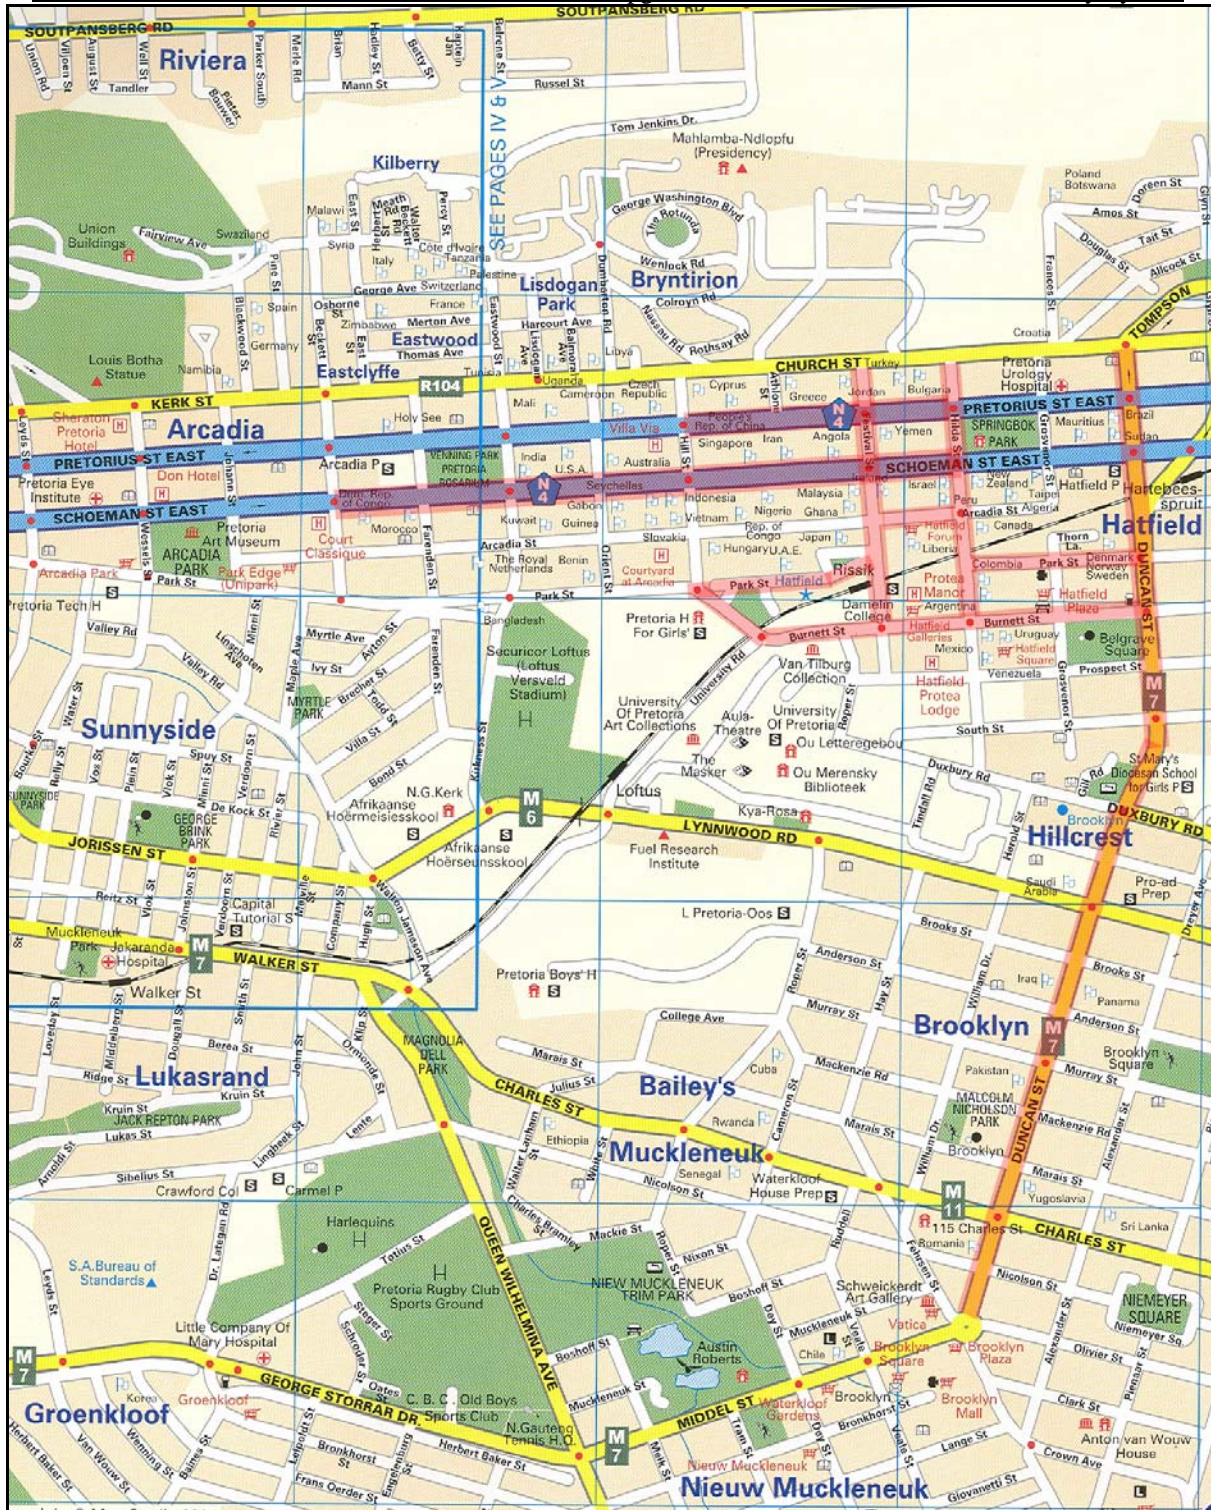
SOUTPANSBERG RD
SOUTPANSBERG RD
Riviera
Kilberry
SEE PAGES IV & V
Mahlamba-Ndlopfu (Presidency)
Tom Jenkins Dr
Russel St
Mann St
Tandler
Union Buildings
Fairview Ave
Swaziland
Malawi
Syria
Italy
Côte d'Ivoire
Tanzania
Palestine
George Ave
Switzerland
France
Spain
Germany
Zimbabwe
Merton Ave
Thomas Ave
Oshorne
Eastwood
Eastclyffe
Louis Botha Statue
Namibia
Lisdogan Park
Bryntirion
George Washington Blvd
The Rotunda
Wenlock Rd
Colroyn Rd
Rothsay Rd
Harcourt Ave
Libya
Uganda
Cameroon
Czech Republic
Cyprus
Greece
Jordan
Bulgaria
Turkey
CHURCH ST
R104
Tunisia
Mali
KERK ST
Sheraton Pretoria Hotel
Arcadia
Holy See
PRETORIUS ST EAST
Arcadia P
VENNING PARK PRETORIA ROSARIUM
India
U.S.A.
Villa Via
People's Rep. of China
Singapore
Iran
Angola
Yemen
Australia
Seychelles
Pretoria Eye Institute
Don Hotel
SCHOEMAN ST EAST
Dem. Rep. of Congo
Indonesia
Malaysia
Gabon
Vietnam
Nigeria
Ghana
Kuwait
Guinea
Rep. of Congo
Japan
Morocco
Pretoria Art Museum
ARCADIA PARK
Court Classique
Arcadia St
Slovakia
Hungary
U.A.E.
The Royal Netherlands
Benin
Courtyard at Arcadia
Arcadia Park
Park Edge (Unipark)
Park St
Pretoria Tech H
Bangladesh
Park St
Hatfield
Rissik
Pretoria H For Girls'
Burnett St
Damelin College
Protea Manor
Argentina
Hatfield Galleries
Mexico
Uruguay
Hatfield Square
Venezuela
Belgrave Square
Prospect St
Hatfield Protea Lodge
Van Tilburg Collection
University Of Pretoria
Aula Theatre
Ou Lettergebou
University Of Pretoria Art Collections
The Masker
Ou Merensky Biblioteek
Securicor Loftus (Loftus Versveld Stadium)
Valley Rd
Myrtle Ave
Ivy St
MYRTLE PARK
Sunnyside
SUNNYSIDE PARK
Spuy St
Bond St
N.G.Kerk
Afrikaanse Hoërmeisieskool
Afrikaanse Hoërseunsskool
De Kock St
GEORGE BRINK PARK
JORISSEN ST
Loftus
M 6
LYNNWOOD RD
Fuel Research Institute
Kya-Rosa
Capital Tutorial S
L Pretoria-Oos
Muckleneuk Park
Jakaranda Hospital
M 7
WALKER ST
Walker St
Pretoria Boys' H
Brooks St
Anderson St
Murray St
Iraq
Panama
College Ave
Brooklyn
Brooklyn Square
MAGNOLIA DELL PARK
Lukasrand
Berea St
Ridge St
Kruin St
JACK REPTON PARK
Lukas St
CHARLES ST
Julius St
Marais St
Bailey's
Cuba
Mackenzie Rd
Pakistan
MALCOLM NICHOLSON PARK
Rwanda
Ethiopia
Muckleneuk
Senegal
Waterkloof House Prep
Nicolson St
Sibelius St
Crawford Col
Carmel P
M 11
115 Charles St
Romania
CHARLES ST
Yugoslavia
Sri Lanka
Harlequins
S.A.Bureau of Standards
Pretoria Rugby Club Sports Ground
QUEEN WILHELMINA AVE
NIEW MUCKLENEUK TRIM PARK
Schweickerdt Art Gallery
Vatica
Brooklyn Square
Brooklyn Plaza
NIEMEYER SQUARE
Niemeyer Sq
Little Company Of Mary Hospital
Austin Roberts
Chile
Brooklyn Mall
Groenkloof
Korea
GEORGE STORRAR DR
C. B. C. Old Boys Sports Club
N.Gauteng Tennis H.Q.
MIDDEL ST
Waterkloof Gardens
Bronkhorst St
Nieuw Muckleneuk
Nieuw Muckleneuk
Anton van Wouw House
Crown Ave
Herbert Baker St
Frans Oerder St
Hillcrest
DUXBURY RD
St Mary's Diocesan School for Girls P S
Pro-ed Prep
Saudi Arabia
Hatfield
Hartebeesspruit
DUNCAN ST
TOMPSON
Pretoria Urology Hospital
PRETORIUS ST EAST
SCHOEMAN ST EAST
SPRINGBOK PARK
Mauritius
Brazil
Sudan
Israel
New Zealand
Taipei
Hatfield P
Peru
Arcadia St
Algeria
Canada
Hatfield Forum
Liberia
Thorn La
Denmark
Norway
Sweden
Colombia
Hatfield Plaza
Croatia
Poland
Botswana
Amos St
Doreen St
Tait St
Douglas St
Allcock St
Hilda St
Grosvenor St
South St
Duxbury Rd
Gill Rd
Clark St
Olivier St
Nicolson St
Marais St
Mackenzie Rd
Murray St
Anderson St
Brooks St
Lange St
Giovanetti St
Groenkloof